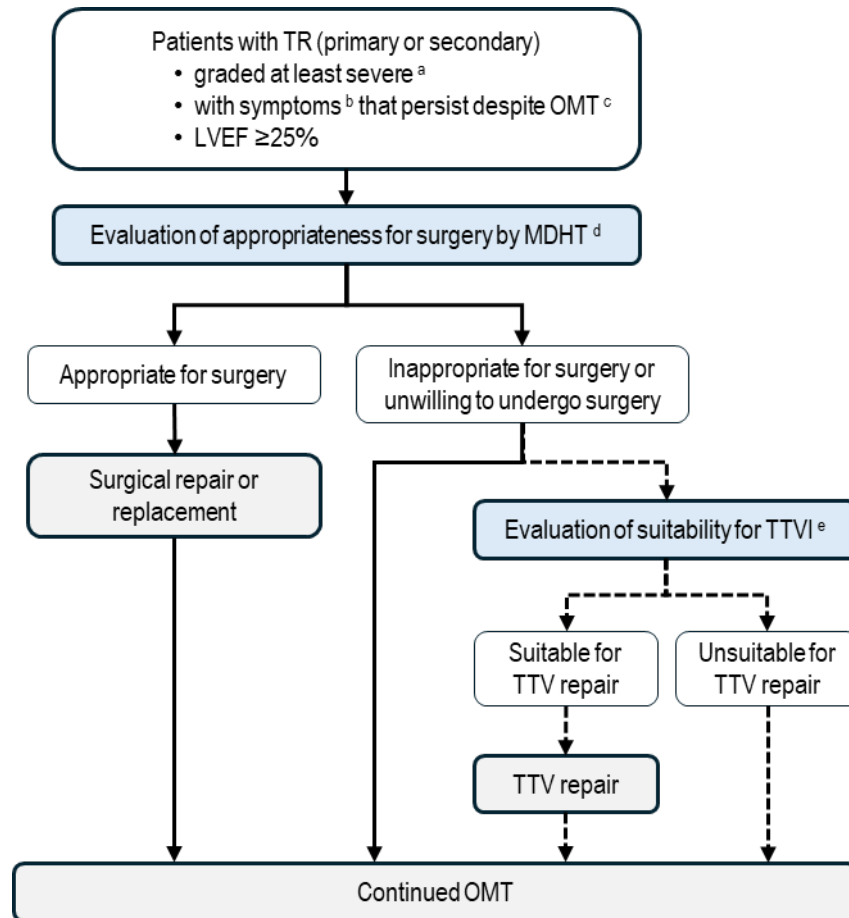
Patients with TR (primary or secondary)
• graded at least severe $^{a}$
• with symptoms $^{b}$ that persist despite OMT $^{c}$
• LVEF ≥25%

Evaluation of appropriateness for surgery by MDHT $^{d}$

Appropriate for surgery

Inappropriate for surgery or unwilling to undergo surgery

Surgical repair or replacement

Evaluation of suitability for TTVI $^{e}$

Suitable for TTV repair

Unsuitable for TTV repair

TTV repair

Continued OMT